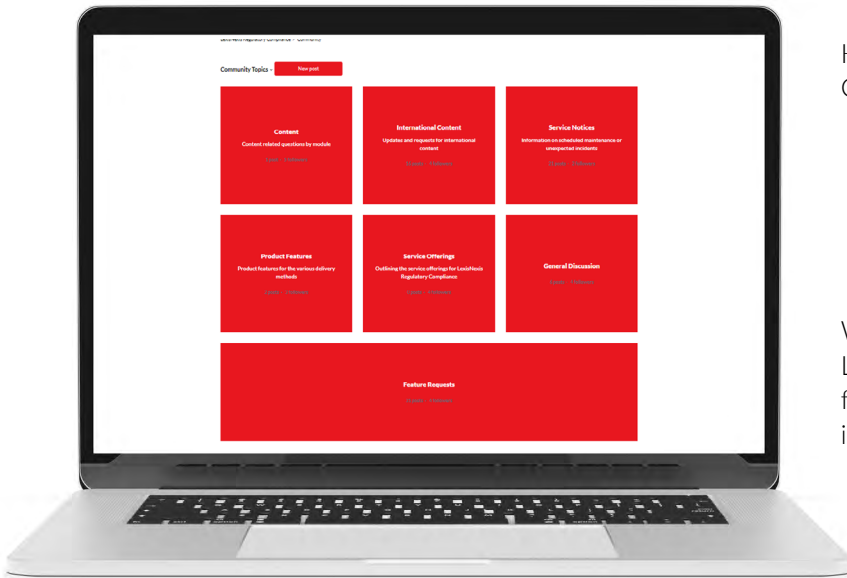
Community Topics - New post

Content
Content related questions by module
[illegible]

International Content
Updates and requests for international content
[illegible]

Service Notices
Information on scheduled maintenance or unexpected incidents
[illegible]

Product Features
Product features for the various delivery methods
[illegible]

Service Offerings
Outlining the service offerings for LexisNexis Regulatory Compliance
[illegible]

General Discussion
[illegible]

Feature Requests
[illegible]

H
C

V
L
f
i